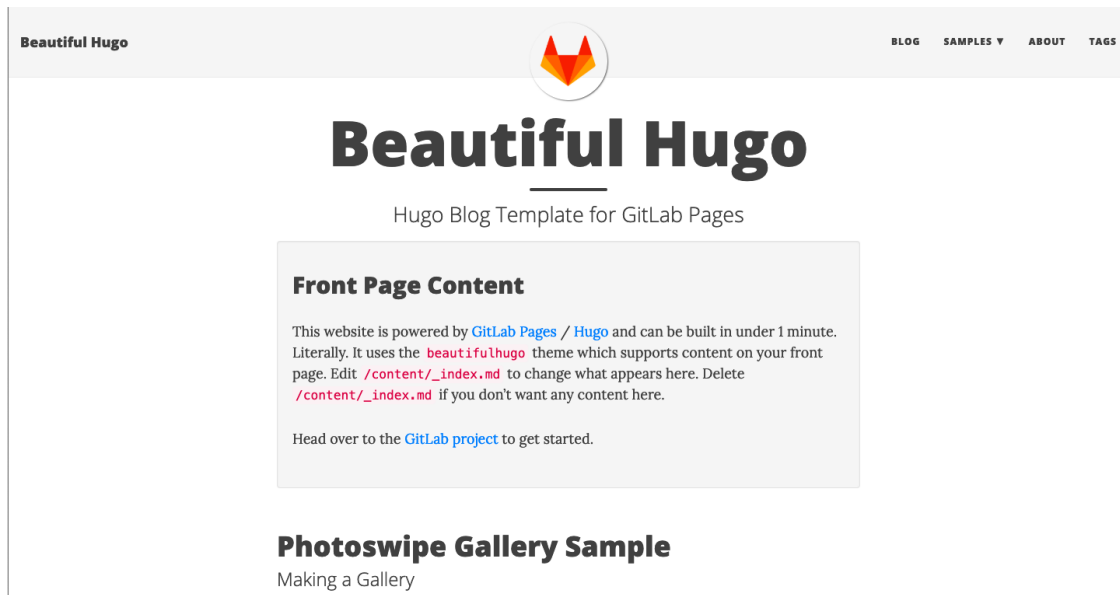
Beautiful Hugo

BLOG SAMPLES ▾ ABOUT TAGS

Beautiful Hugo

Hugo Blog Template for GitLab Pages

Front Page Content

This website is powered by GitLab Pages / Hugo and can be built in under 1 minute. Literally. It uses the beautifulhugo theme which supports content on your front page. Edit /content/_index.md to change what appears here. Delete /content/_index.md if you don't want any content here.

Head over to the GitLab project to get started.

Photoswipe Gallery Sample

Making a Gallery